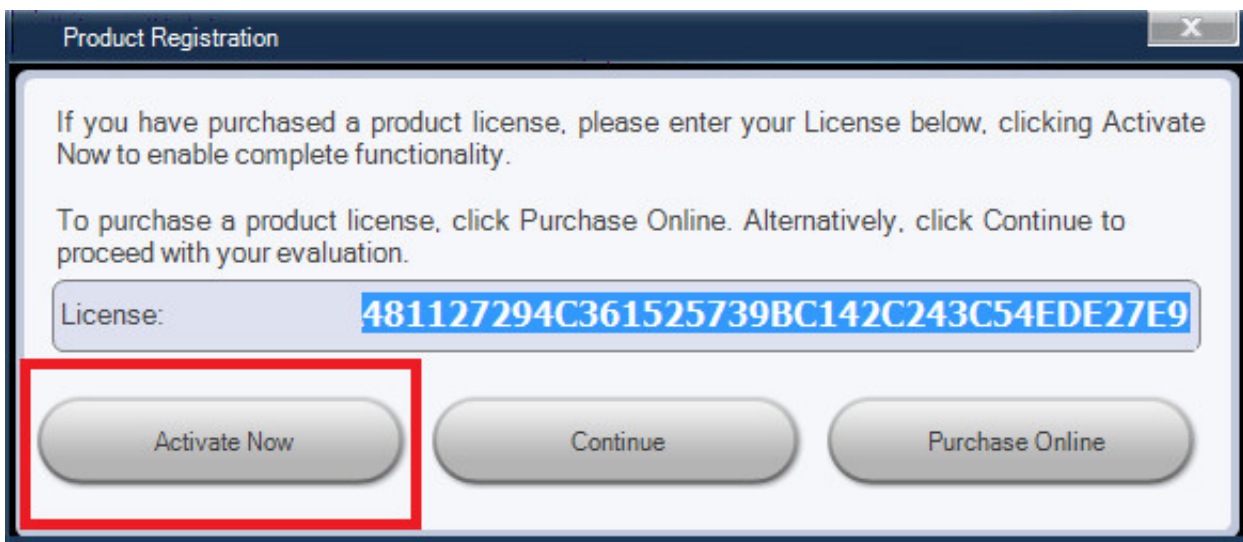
Product Registration

X

If you have purchased a product license, please enter your License below, clicking Activate Now to enable complete functionality.

To purchase a product license, click Purchase Online. Alternatively, click Continue to proceed with your evaluation.

License: 481127294C361525739BC142C243C54EDE27E9

Activate Now

Continue

Purchase Online